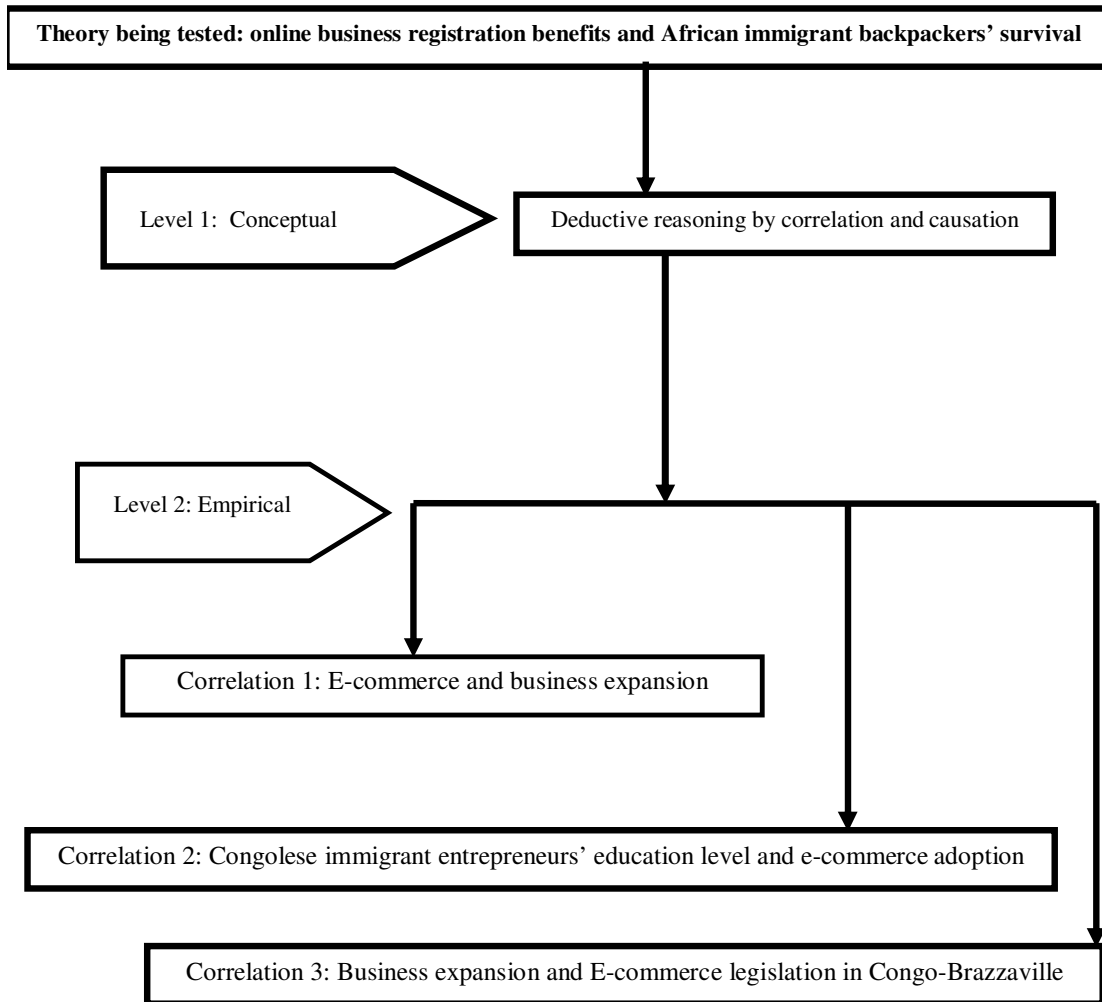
**Theory being tested: online business registration benefits and African immigrant backpackers' survival**

Level 1: Conceptual

Deductive reasoning by correlation and causation

Level 2: Empirical

Correlation 1: E-commerce and business expansion

Correlation 2: Congolese immigrant entrepreneurs' education level and e-commerce adoption

Correlation 3: Business expansion and E-commerce legislation in Congo-Brazzaville